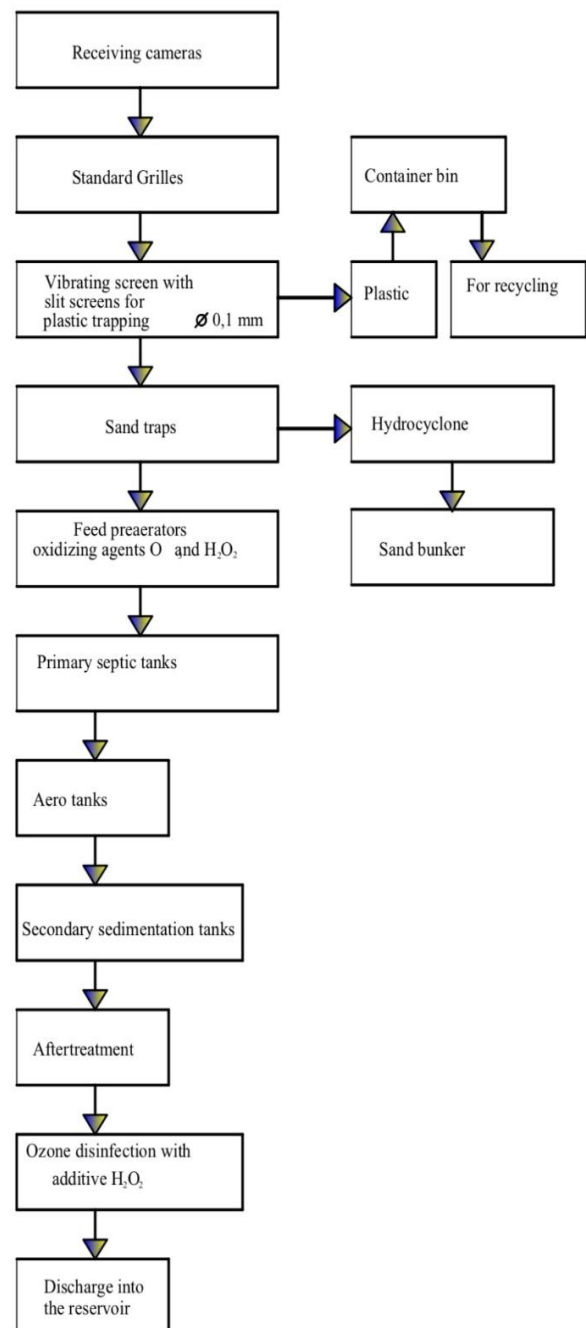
Receiving cameras

Standard Grilles

Container bin

Vibrating screen with slit screens for plastic trapping $\varnothing$ 0,1 mm

Plastic

For recycling

Sand traps

Hydrocyclone

Sand bunker

Feed preaerators oxidizing agents $O_3$ and $H_2O_2$

Primary septic tanks

Aero tanks

Secondary sedimentation tanks

Aftertreatment

Ozone disinfection with additive $H_2O_2$

Discharge into the reservoir